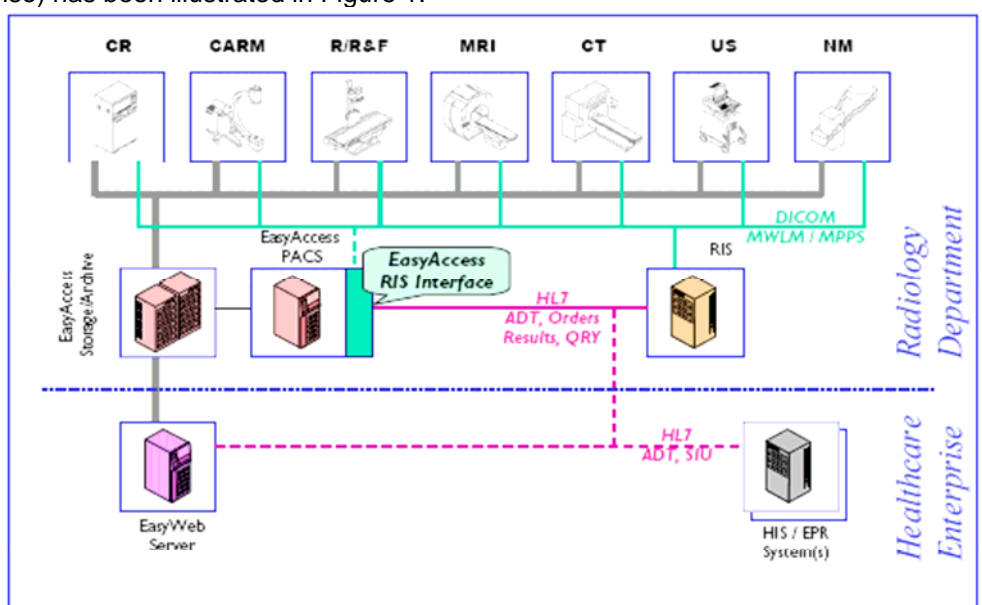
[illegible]se) has been illustrated in Figure 1.

CR CARM R/R&F MRI CT US NM

DICOM
MWLM / MPPS

EasyAccess PACS

EasyAccess RIS Interface

RIS

EasyAccess Storage/Archive

HL7
ADT, Orders
Results, QRY

Radiology Department

HL7
ADT, SIU

EasyWeb Server

HIS / EPR System(s)

Healthcare Enterprise